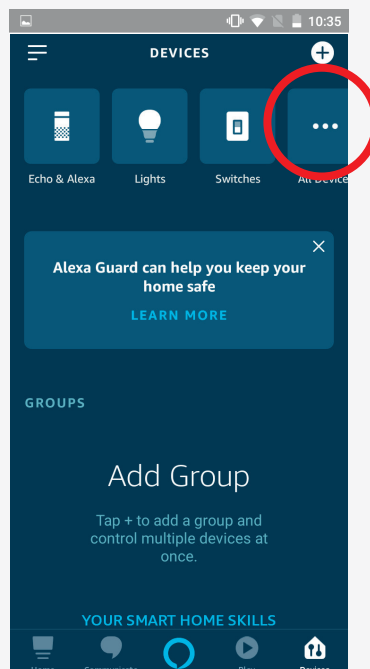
10:35

DEVICES

Echo & Alexa
Lights
Switches
All Device

Alexa Guard can help you keep your home safe

LEARN MORE

GROUPS

Add Group

Tap + to add a group and control multiple devices at once.

YOUR SMART HOME SKILLS

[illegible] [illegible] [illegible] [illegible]